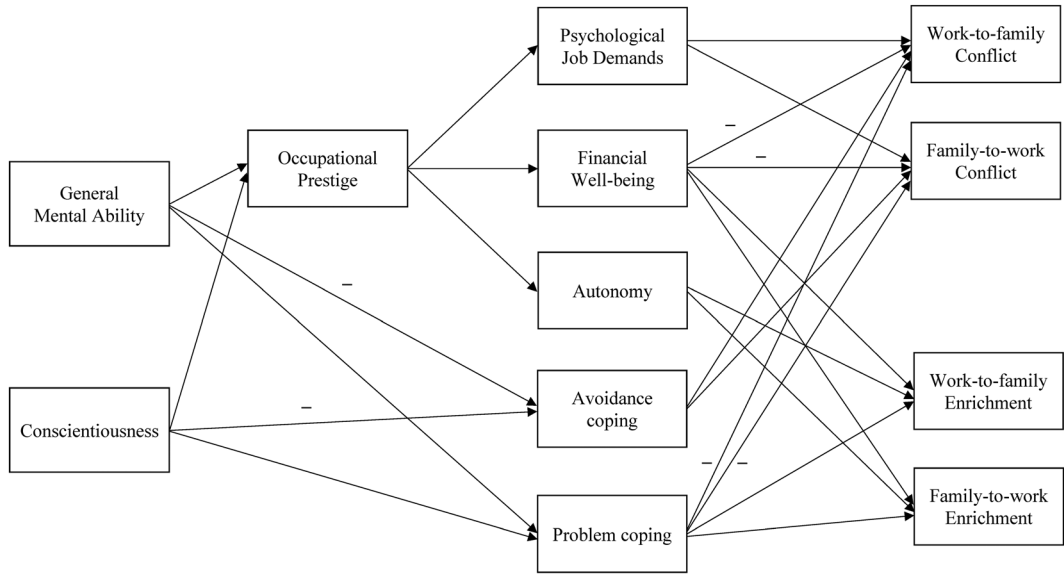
Psychological Job Demands

Work-to-family Conflict

Financial Well-being

Family-to-work Conflict

General Mental Ability

Occupational Prestige

Autonomy

Avoidance coping

Work-to-family Enrichment

Conscientiousness

Problem coping

Family-to-work Enrichment

–

–

–

–

–

–